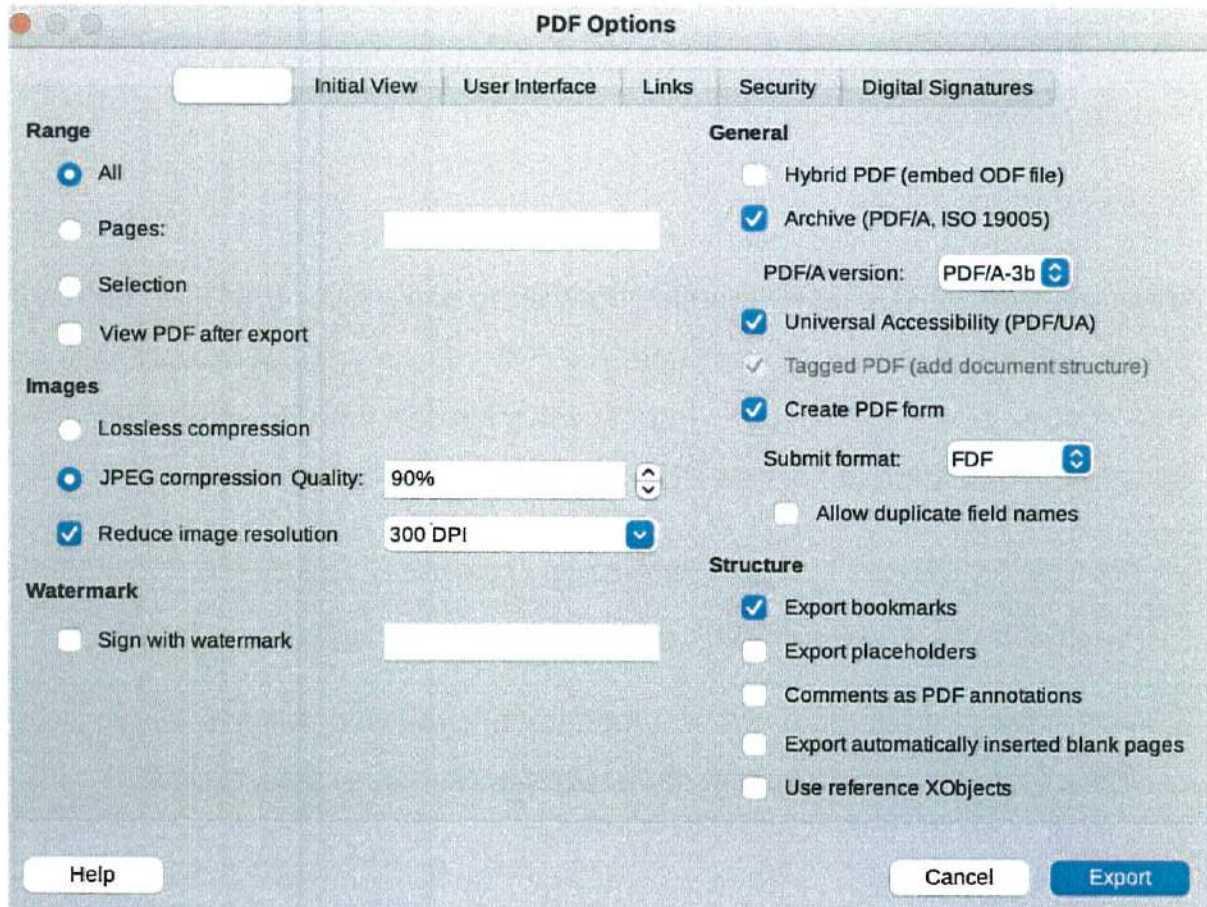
PDF Options

Initial View | User Interface | Links | Security | Digital Signatures

Range
All
Pages:
Selection
View PDF after export

Images
Lossless compression
JPEG compression Quality: 90%
Reduce image resolution 300 DPI

Watermark
Sign with watermark

General
Hybrid PDF (embed ODF file)
Archive (PDF/A, ISO 19005)
PDF/A version: PDF/A-3b
Universal Accessibility (PDF/UA)
Tagged PDF (add document structure)
Create PDF form
Submit format: FDF
Allow duplicate field names

Structure
Export bookmarks
Export placeholders
Comments as PDF annotations
Export automatically inserted blank pages
Use reference XObjects

Help
Cancel
Export